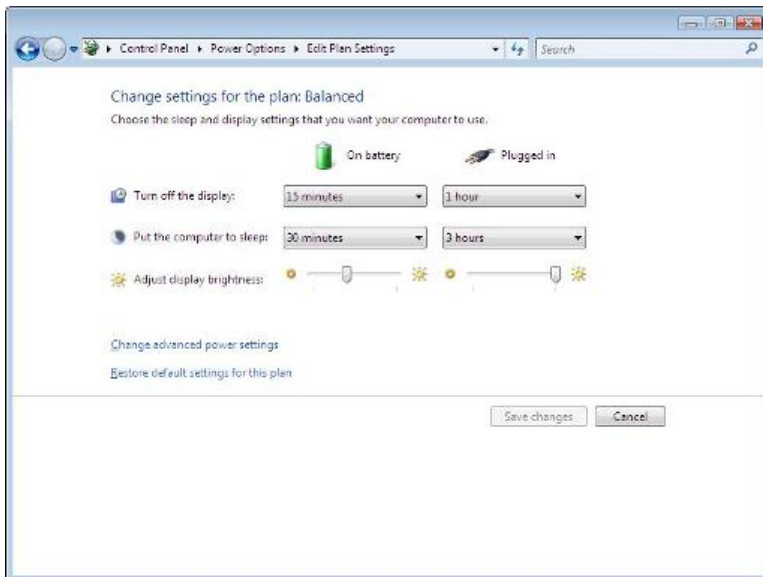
▸ Control Panel ▸ Power Options ▸ Edit Plan Settings

Search

Change settings for the plan: Balanced

Choose the sleep and display settings that you want your computer to use.

| | On battery | Plugged in |
|---|---|---|
| Turn off the display: | 15 minutes | 1 hour |
| Put the computer to sleep: | 30 minutes | 3 hours |
| Adjust display brightness: | | |

Change advanced power settings

Restore default settings for this plan

Save changes

Cancel